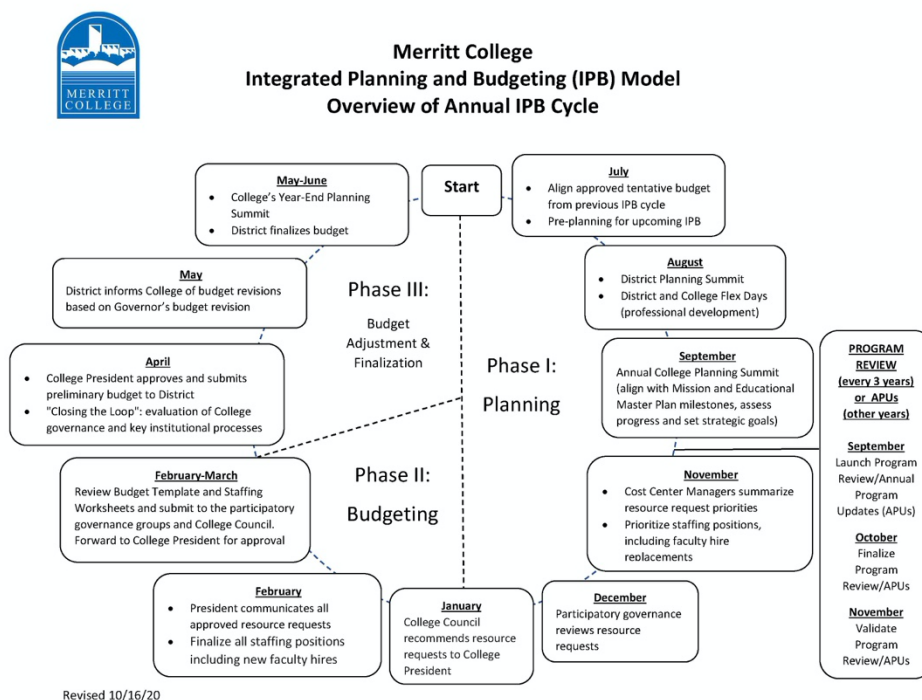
MERRITT COLLEGE

Merritt College
Integrated Planning and Budgeting (IPB) Model
Overview of Annual IPB Cycle

Start

July
- Align approved tentative budget from previous IPB cycle
- Pre-planning for upcoming IPB

August
- District Planning Summit
- District and College Flex Days (professional development)

September
Annual College Planning Summit (align with Mission and Educational Master Plan milestones, assess progress and set strategic goals)

November
- Cost Center Managers summarize resource request priorities
- Prioritize staffing positions, including faculty hire replacements

December
Participatory governance reviews resource requests

January
College Council recommends resource requests to College President

February
- President communicates all approved resource requests
- Finalize all staffing positions including new faculty hires

February-March
Review Budget Template and Staffing Worksheets and submit to the participatory governance groups and College Council. Forward to College President for approval

April
- College President approves and submits preliminary budget to District
- "Closing the Loop": evaluation of College governance and key institutional processes

May
District informs College of budget revisions based on Governor's budget revision

May-June
- College's Year-End Planning Summit
- District finalizes budget

Phase III:
Budget Adjustment & Finalization

Phase I:
Planning

Phase II:
Budgeting

PROGRAM REVIEW (every 3 years) or APUs (other years)

September
Launch Program Review/Annual Program Updates (APUs)

October
Finalize Program Review/APUs

November
Validate Program Review/APUs

Revised 10/16/20